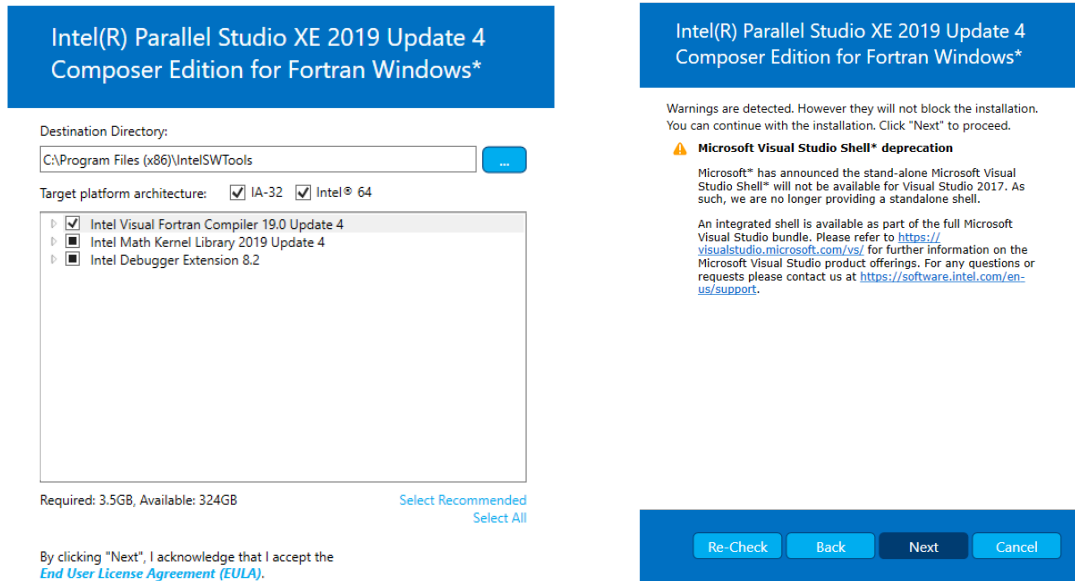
Intel(R) Parallel Studio XE 2019 Update 4
Composer Edition for Fortran Windows*

Destination Directory:

C:\Program Files (x86)\IntelSWTools

...

Target platform architecture: IA-32 Intel® 64

Intel Visual Fortran Compiler 19.0 Update 4
Intel Math Kernel Library 2019 Update 4
Intel Debugger Extension 8.2

Required: 3.5GB, Available: 324GB

Select Recommended
Select All

By clicking "Next", I acknowledge that I accept the *End User License Agreement (EULA)*.

Intel(R) Parallel Studio XE 2019 Update 4
Composer Edition for Fortran Windows*

Warnings are detected. However they will not block the installation. You can continue with the installation. Click "Next" to proceed.

**Microsoft Visual Studio Shell* deprecation**

Microsoft* has announced the stand-alone Microsoft Visual Studio Shell* will not be available for Visual Studio 2017. As such, we are no longer providing a standalone shell.

An integrated shell is available as part of the full Microsoft Visual Studio bundle. Please refer to https://visualstudio.microsoft.com/vs/ for further information on the Microsoft Visual Studio product offerings. For any questions or requests please contact us at https://software.intel.com/en-us/support.

Re-Check Back Next Cancel